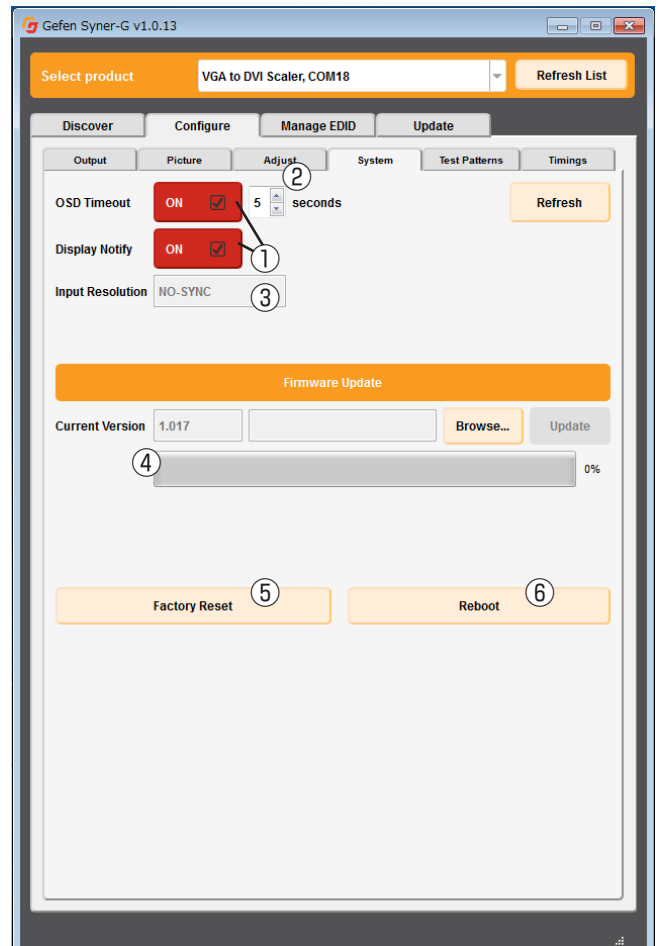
Gefen Syner-G v1.0.13

Select product
VGA to DVI Scaler, COM18
Refresh List

Discover
Configure
Manage EDID
Update

Output
Picture
Adjust
System
Test Patterns
Timings

OSD Timeout
ON
5
seconds
Refresh
②
Display Notify
ON
①
Input Resolution
NO-SYNC
③

Firmware Update
Current Version
1.017
Browse...
Update
④
0%

Factory Reset
⑤
Reboot
⑥